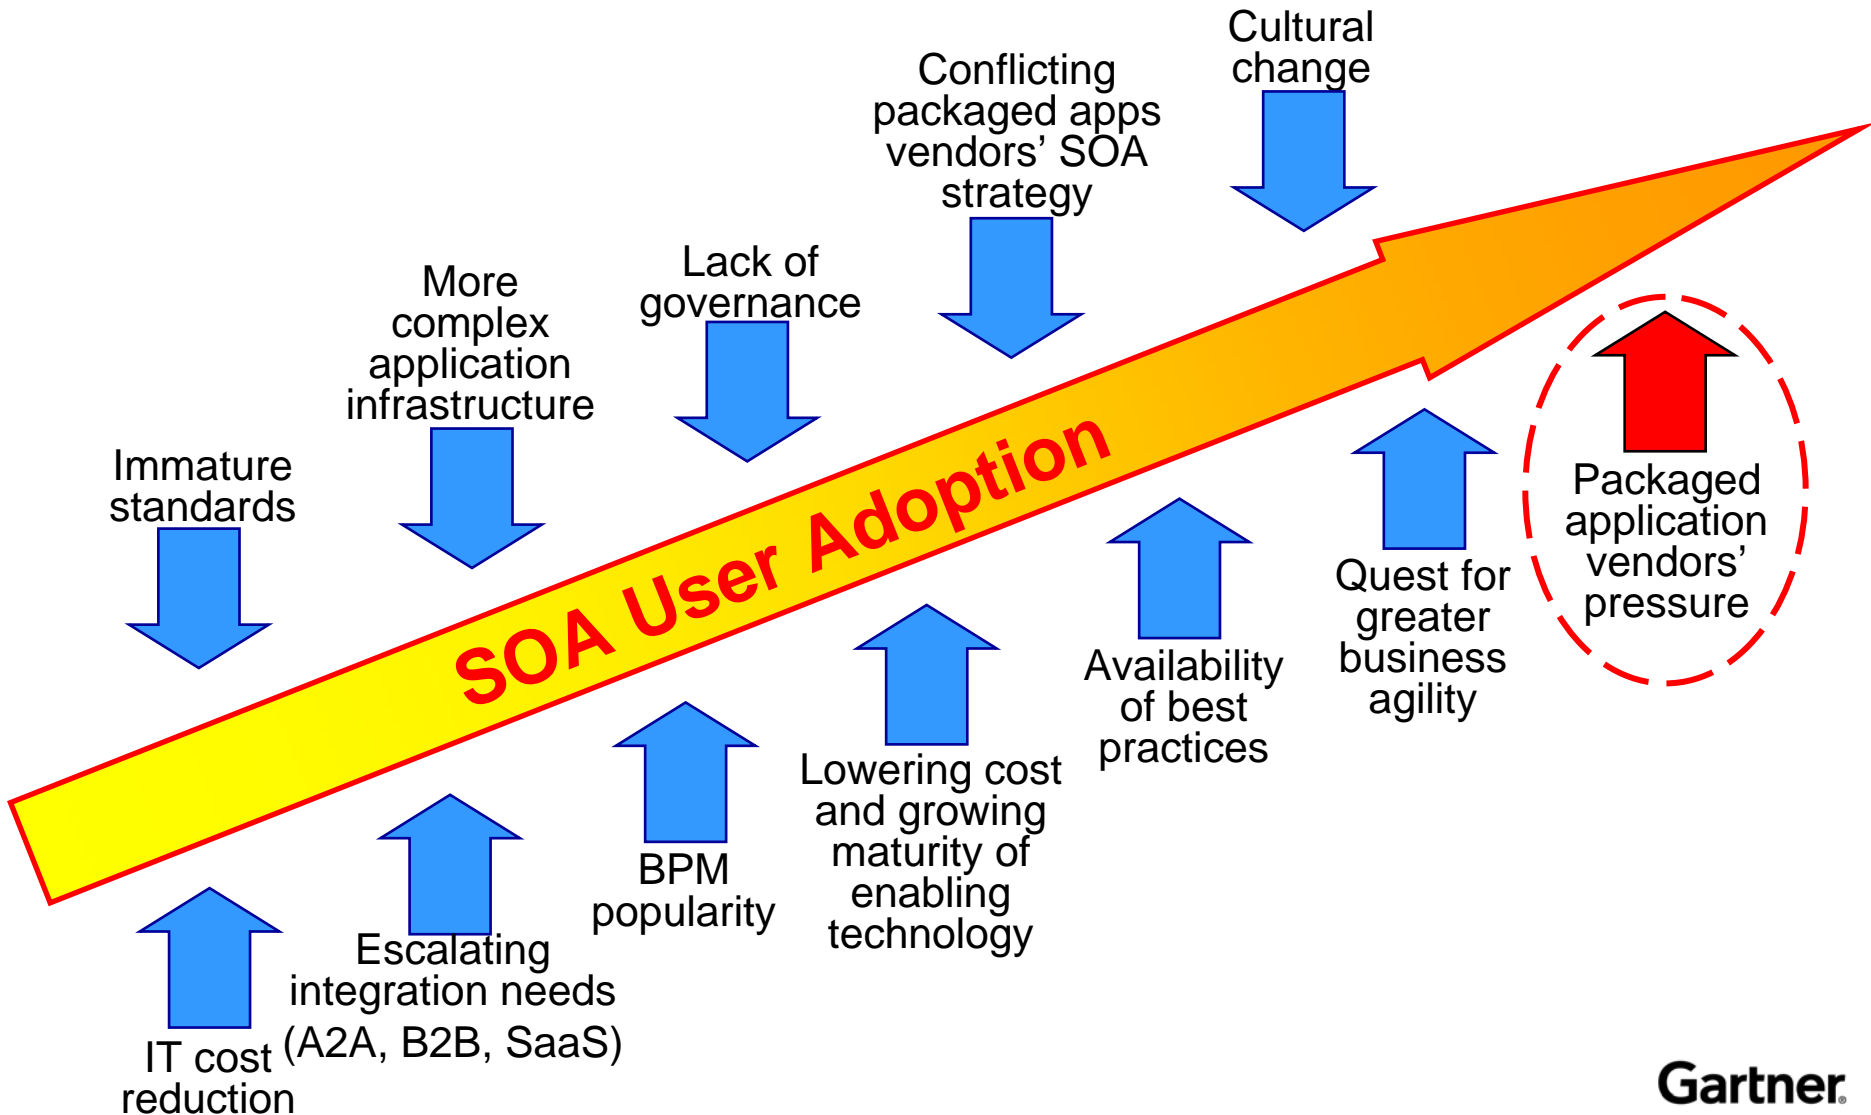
Immature standards

More complex application infrastructure

Lack of governance

Conflicting packaged apps vendors' SOA strategy

Cultural change

SOA User Adoption

IT cost reduction

Escalating integration needs (A2A, B2B, SaaS)

BPM popularity

Lowering cost and growing maturity of enabling technology

Availability of best practices

Quest for greater business agility

Packaged application vendors' pressure

Gartner.